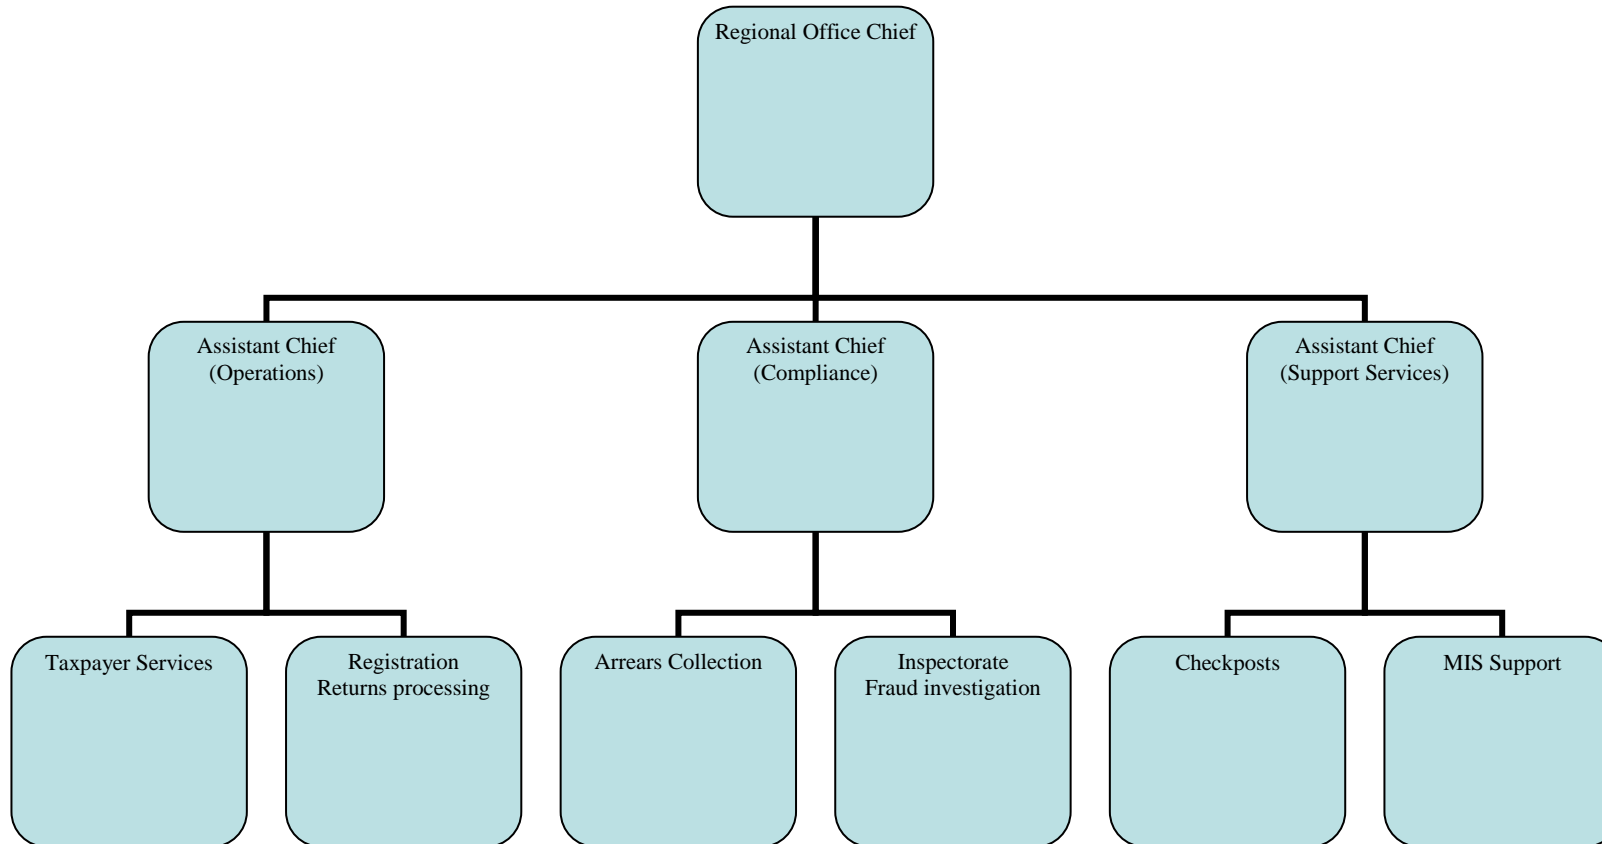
Regional Office Chief

Assistant Chief (Operations)

Assistant Chief (Compliance)

Assistant Chief (Support Services)

Taxpayer Services

Registration Returns processing

Arrears Collection

Inspectorate Fraud investigation

Checkposts

MIS Support